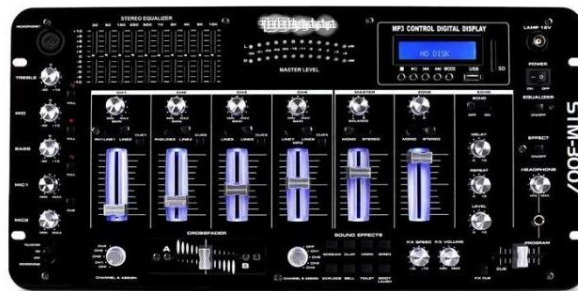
STEREO EQUALIZER
MP3 CONTROL DIGITAL DISPLAY
NO DISK
MASTER LEVEL
LAMP 12V
POWER
TREBLE
MID
BASS
MIC1
MIC2
CH1
CH2
CH3
CH4
MASTER
ECHO
EQUALIZER
EFFECT
HEADPHONE
DELAY
REPEAT
LEVEL
MONO
STEREO
CROSSFADER
A
B
SOUND EFFECTS
PROGRAM
STM-3007
USB
SD